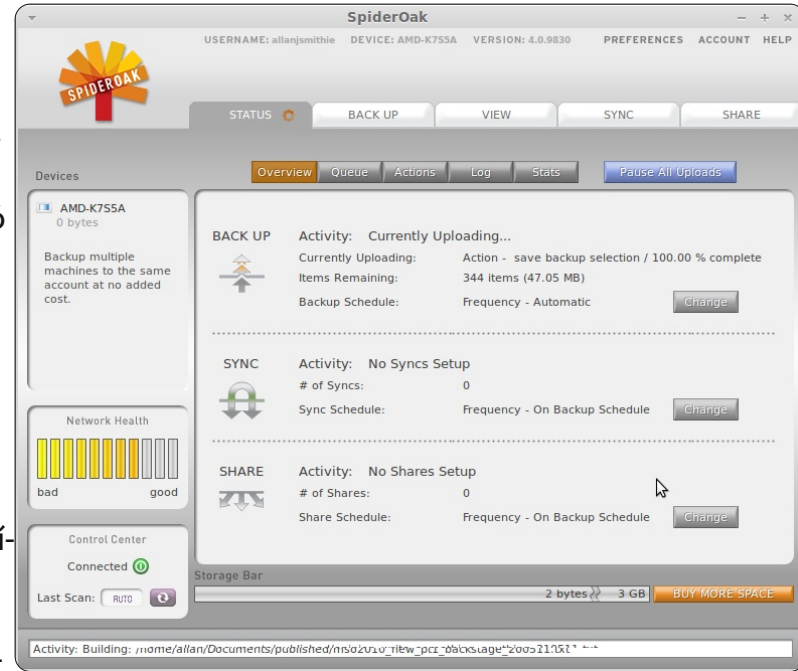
SpiderOak

USERNAME: allanjsmithie DEVICE: AMD-K7S5A VERSION: 4.0.9830 PREFERENCES ACCOUNT HELP

SPIDEROAK

STATUS
BACK UP
VIEW
SYNC
SHARE

Devices

Overview Queue Actions Log Stats
Pause All Uploads

AMD-K7S5A
0 bytes

Backup multiple machines to the same account at no added cost.

BACK UP
Activity: Currently Uploading...
Currently Uploading: Action - save backup selection / 100.00 % complete
Items Remaining: 344 items (47.05 MB)
Backup Schedule: Frequency - Automatic
Change

SYNC
Activity: No Syncs Setup
# of Syncs: 0
Sync Schedule: Frequency - On Backup Schedule
Change

SHARE
Activity: No Shares Setup
# of Shares: 0
Share Schedule: Frequency - On Backup Schedule
Change

Network Health
bad good

Control Center
Connected
Last Scan: AUTO

Storage Bar
2 bytes 3 GB BUY MORE SPACE

Activity: Building: /home/allan/Documents/published/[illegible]